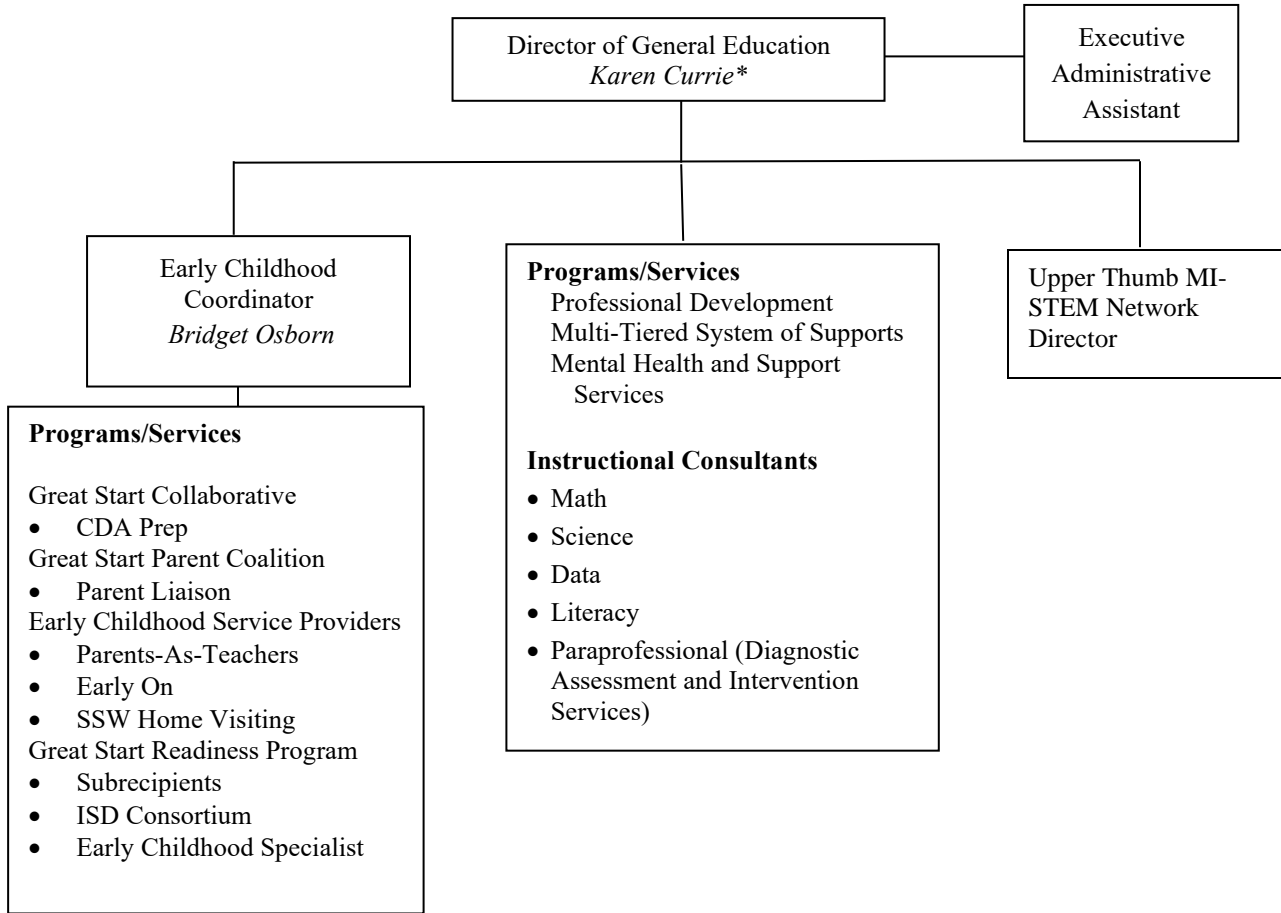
Director of General Education
*Karen Currie**

Executive Administrative Assistant

Early Childhood Coordinator
*Bridget Osborn*

**Programs/Services**

Great Start Collaborative
- CDA Prep

Great Start Parent Coalition
- Parent Liaison

Early Childhood Service Providers
- Parents-As-Teachers
- Early On
- SSW Home Visiting

Great Start Readiness Program
- Subrecipients
- ISD Consortium
- Early Childhood Specialist

**Programs/Services**
Professional Development
Multi-Tiered System of Supports
Mental Health and Support Services

**Instructional Consultants**
- Math
- Science
- Data
- Literacy
- Paraprofessional (Diagnostic Assessment and Intervention Services)

Upper Thumb MI-STEM Network Director